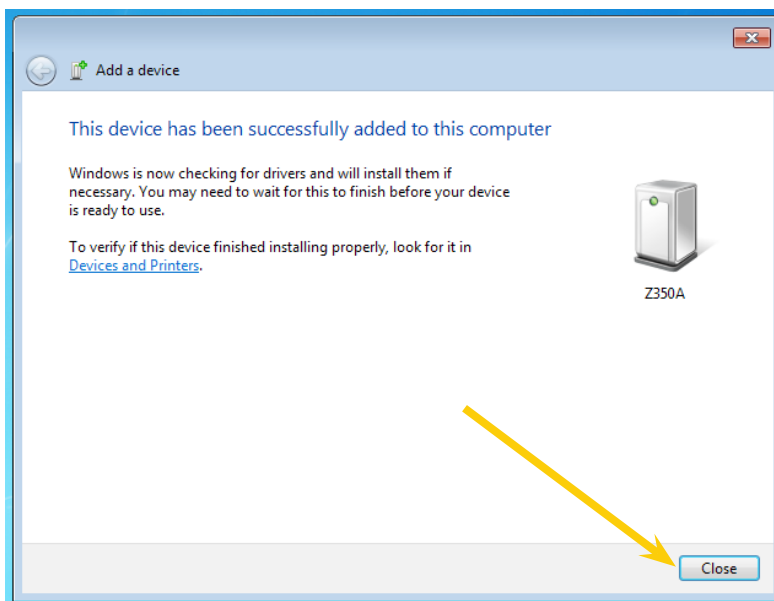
Add a device

This device has been successfully added to this computer

Windows is now checking for drivers and will install them if necessary. You may need to wait for this to finish before your device is ready to use.

To verify if this device finished installing properly, look for it in Devices and Printers.

Z350A

Close